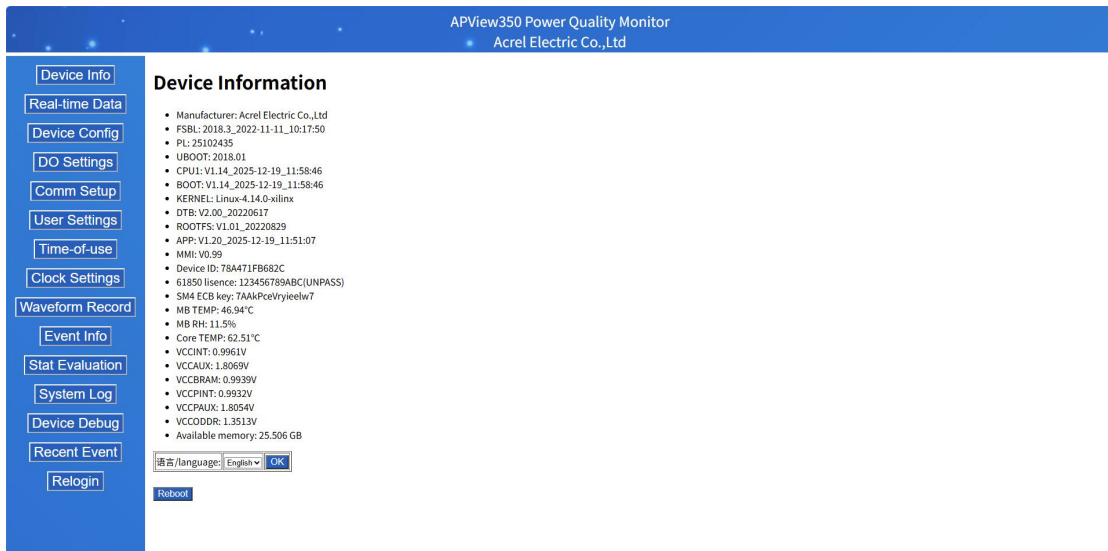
APView350 Power Quality Monitor
Acrel Electric Co.,Ltd

Device Info
Real-time Data
Device Config
DO Settings
Comm Setup
User Settings
Time-of-use
Clock Settings
Waveform Record
Event Info
Stat Evaluation
System Log
Device Debug
Recent Event
Relogin

Device Information

- Manufacturer: Acrel Electric Co.,Ltd
- FSBL: 2018.3_2022-11-11_10:17:50
- PL: 25102435
- UBOOT: 2018.01
- CPU1: V1.14_2025-12-19_11:58:46
- BOOT: V1.14_2025-12-19_11:58:46
- KERNEL: Linux-4.14.0-xilinx
- DTB: V2.00_20220617
- ROOTFS: V1.01_20220829
- APP: V1.20_2025-12-19_11:51:07
- MMI: V0.99
- Device ID: 78A471FB682C
- 61850 lisence: 123456789ABC(UNPASS)
- SM4 ECB key: 7AAkPceVryieelw7
- MB TEMP: 46.94°C
- MB RH: 11.5%
- Core TEMP: 62.51°C
- VCCINT: 0.9961V
- VCCAUX: 1.8069V
- VCCBRAM: 0.9939V
- VCCPINT: 0.9932V
- VCCPAUX: 1.8054V
- VCCODDR: 1.3513V
- Available memory: 25.506 GB

语言/language: English OK

Reboot